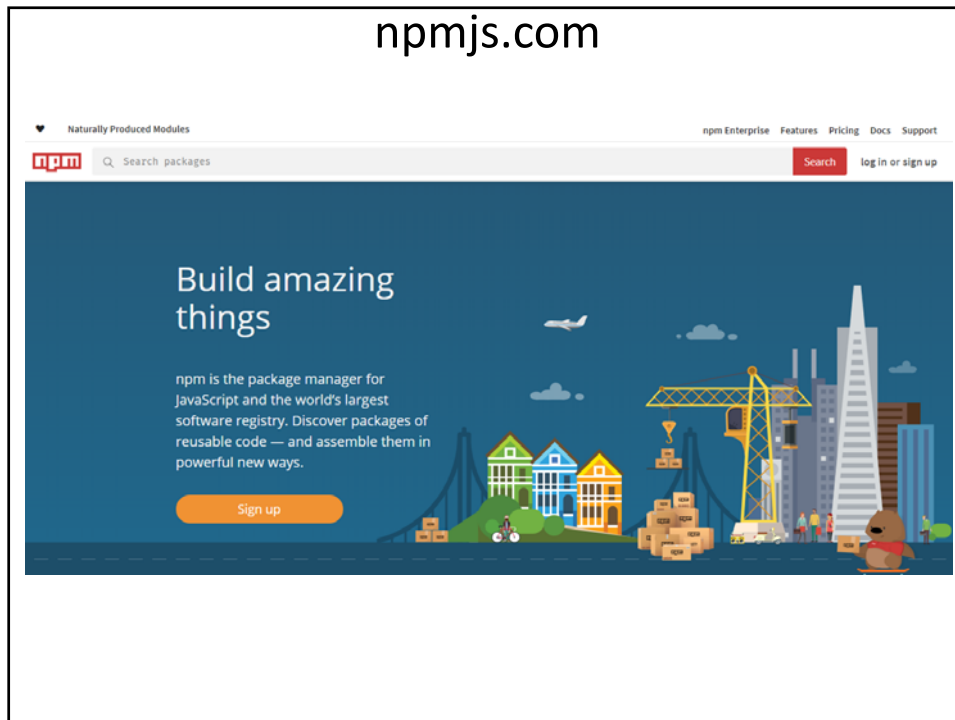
npmjs.com

♥ Naturally Produced Modules

npm Enterprise Features Pricing Docs Support

npm

Search packages

Search

log in or sign up

Build amazing things

npm is the package manager for JavaScript and the world's largest software registry. Discover packages of reusable code — and assemble them in powerful new ways.

Sign up